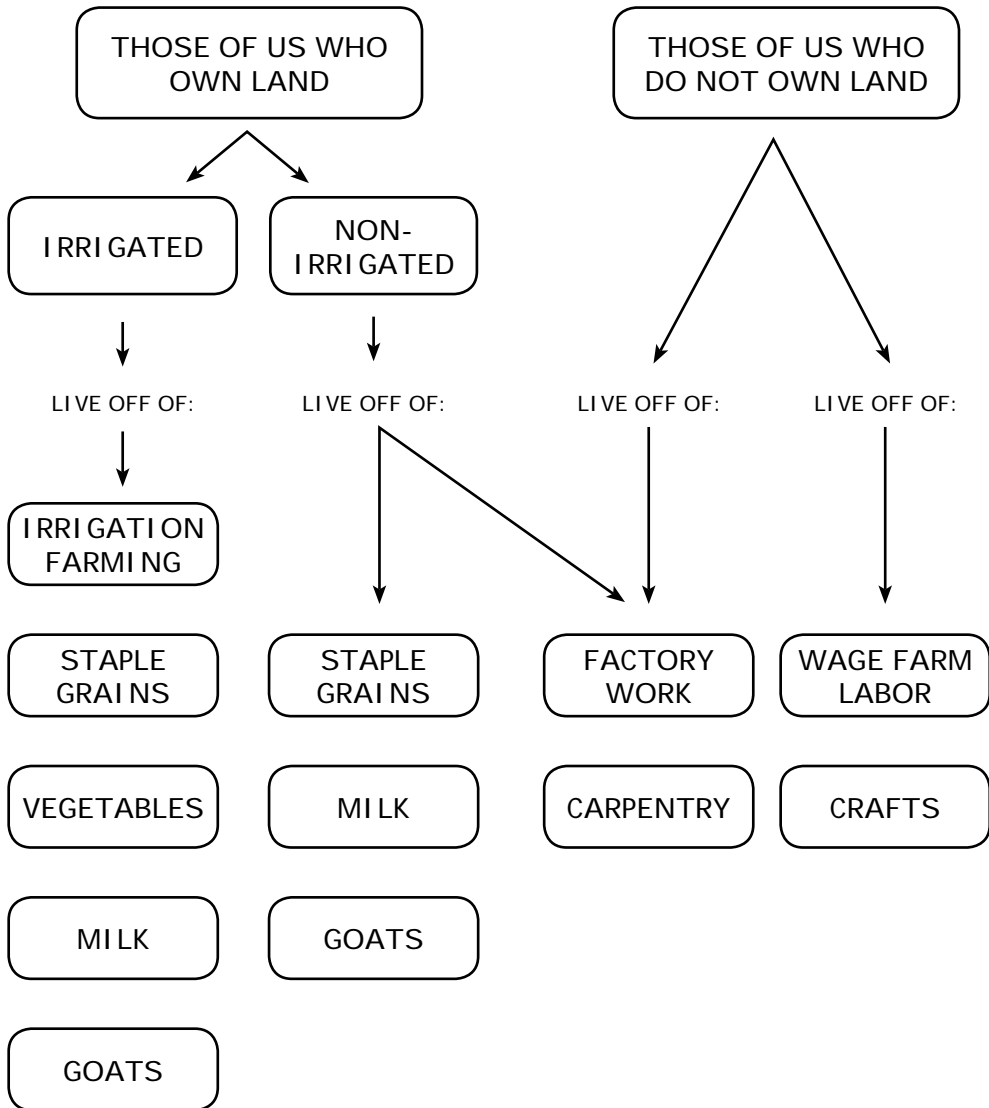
THOSE OF US WHO OWN LAND

THOSE OF US WHO DO NOT OWN LAND

IRRIGATED

NON-IRRIGATED

LIVE OFF OF:

LIVE OFF OF:

LIVE OFF OF:

LIVE OFF OF:

IRRIGATION FARMING

STAPLE GRAINS

VEGETABLES

MILK

GOATS

STAPLE GRAINS

MILK

GOATS

FACTORY WORK

CARPENTRY

WAGE FARM LABOR

CRAFTS